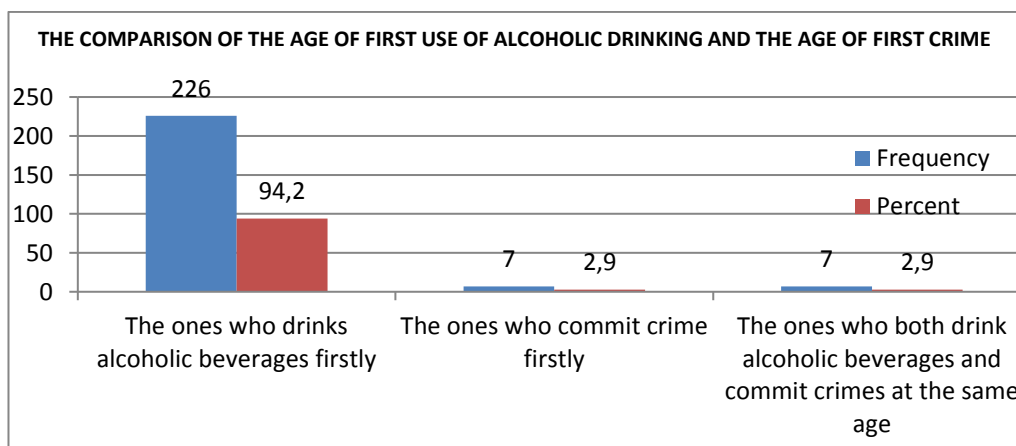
THE COMPARISON OF THE AGE OF FIRST USE OF ALCOHOLIC DRINKING AND THE AGE OF FIRST CRIME

250
200
150
100
50
0

226
94,2
7
2,9
7
2,9

Frequency
Percent

The ones who drinks alcoholic beverages firstly
The ones who commit crime firstly
The ones who both drink alcoholic beverages and commit crimes at the same age